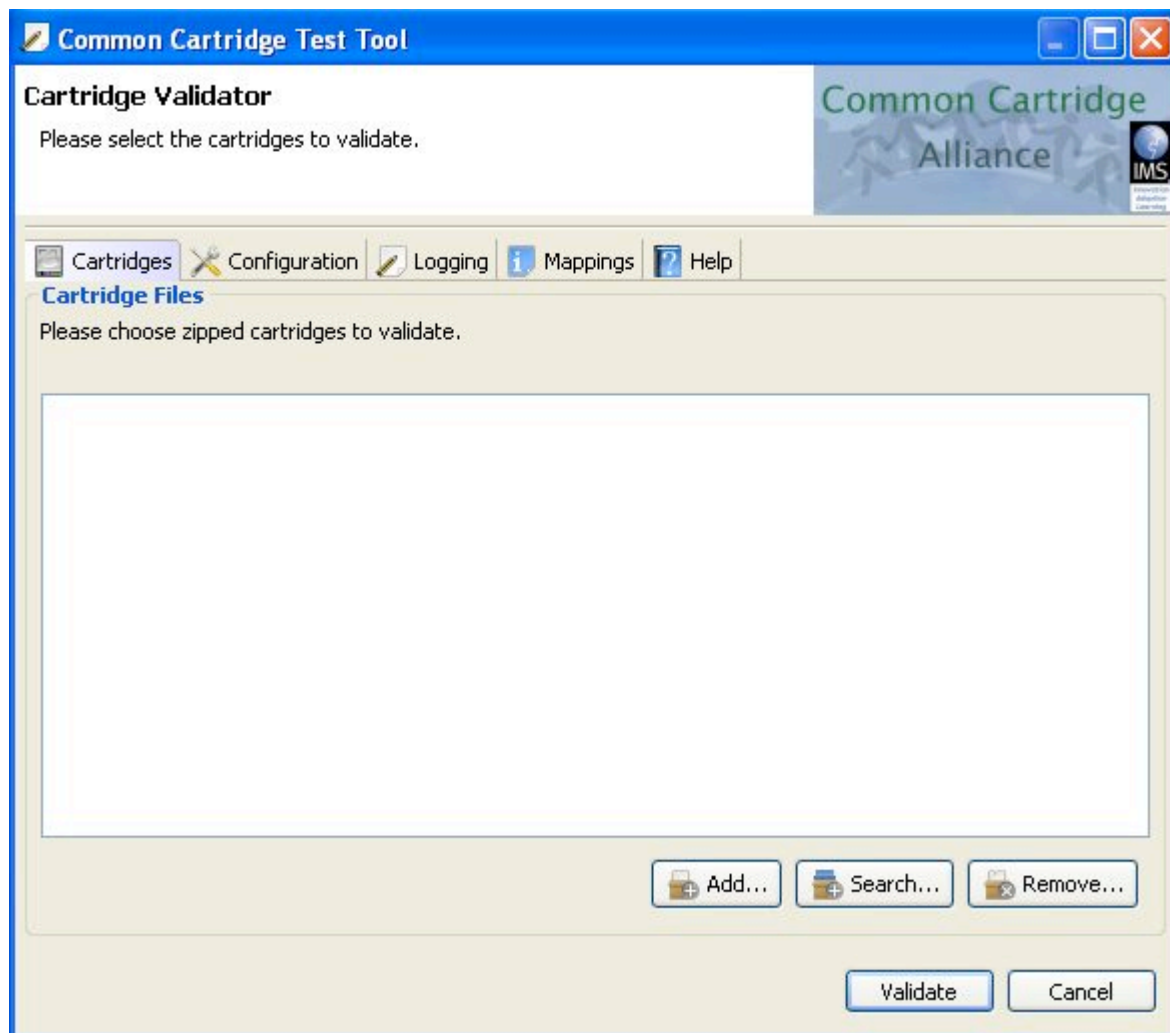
Common Cartridge Test Tool

Cartridge Validator

Please select the cartridges to validate.

Common Cartridge Alliance

IMS

Cartridges Configuration Logging Mappings Help

Cartridge Files

Please choose zipped cartridges to validate.

Add... Search... Remove...

Validate Cancel